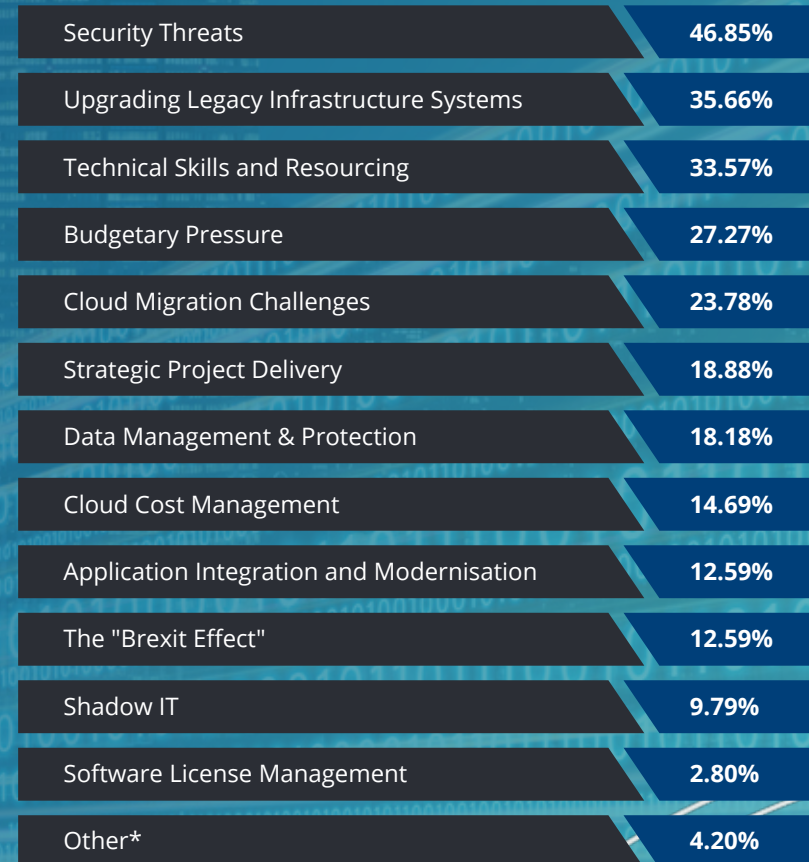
| | |
|---|---|
| Security Threats | 46.85% |
| Upgrading Legacy Infrastructure Systems | 35.66% |
| Technical Skills and Resourcing | 33.57% |
| Budgetary Pressure | 27.27% |
| Cloud Migration Challenges | 23.78% |
| Strategic Project Delivery | 18.88% |
| Data Management & Protection | 18.18% |
| Cloud Cost Management | 14.69% |
| Application Integration and Modernisation | 12.59% |
| The "Brexit Effect" | 12.59% |
| Shadow IT | 9.79% |
| Software License Management | 2.80% |
| Other* | 4.20% |